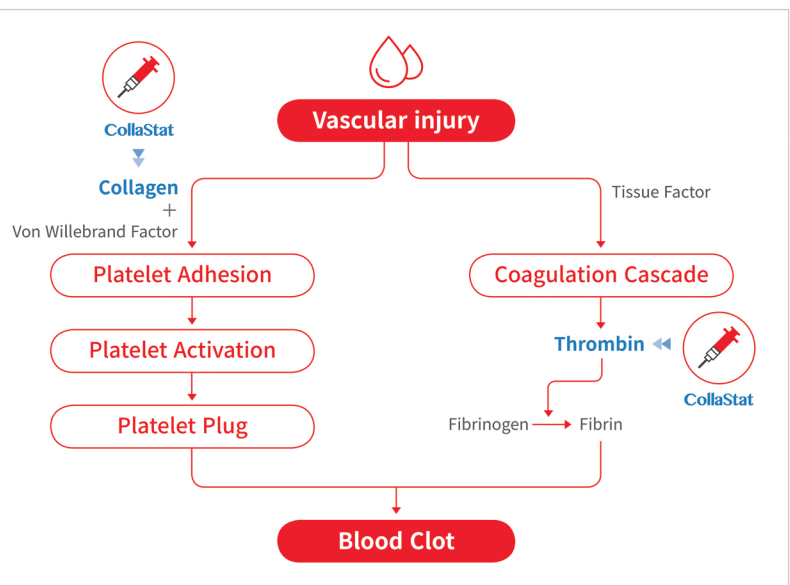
CollaStat

Vascular injury

Collagen
+
Von Willebrand Factor

Tissue Factor

Platelet Adhesion

Coagulation Cascade

Platelet Activation

Thrombin

CollaStat

Platelet Plug

Fibrinogen → Fibrin

Blood Clot